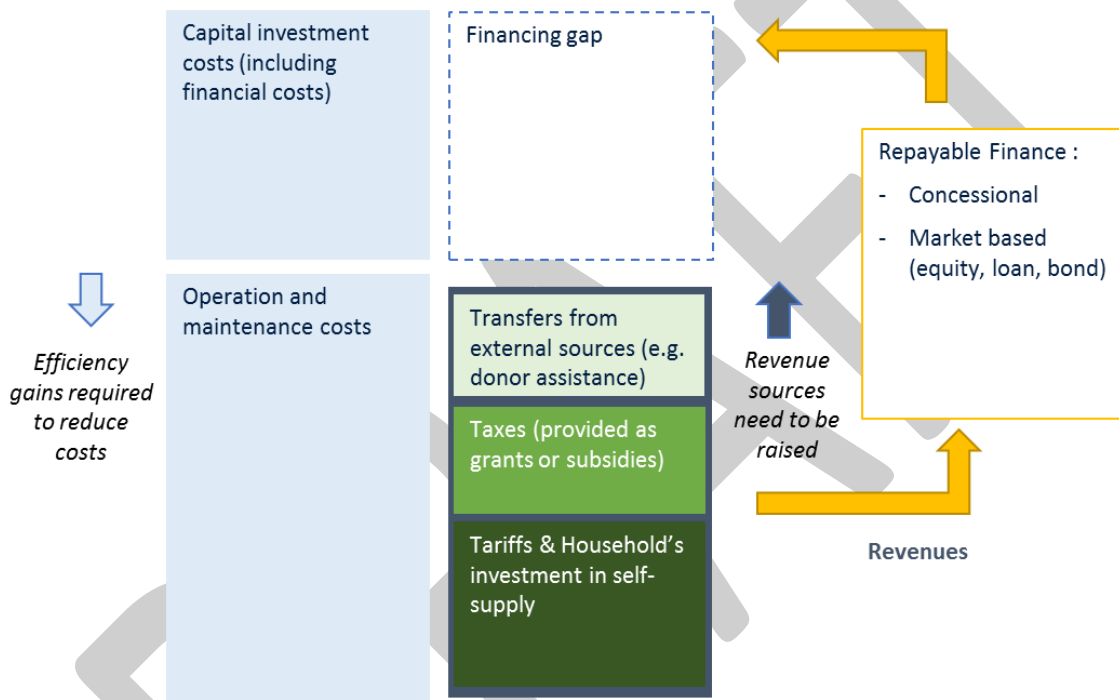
Capital investment costs (including financial costs)

Financing gap

Repayable Finance :
- Concessional
- Market based (equity, loan, bond)

Efficiency gains required to reduce costs

Operation and maintenance costs

Transfers from external sources (e.g. donor assistance)

Taxes (provided as grants or subsidies)

Tariffs & Household's investment in self-supply

Revenue sources need to be raised

Revenues